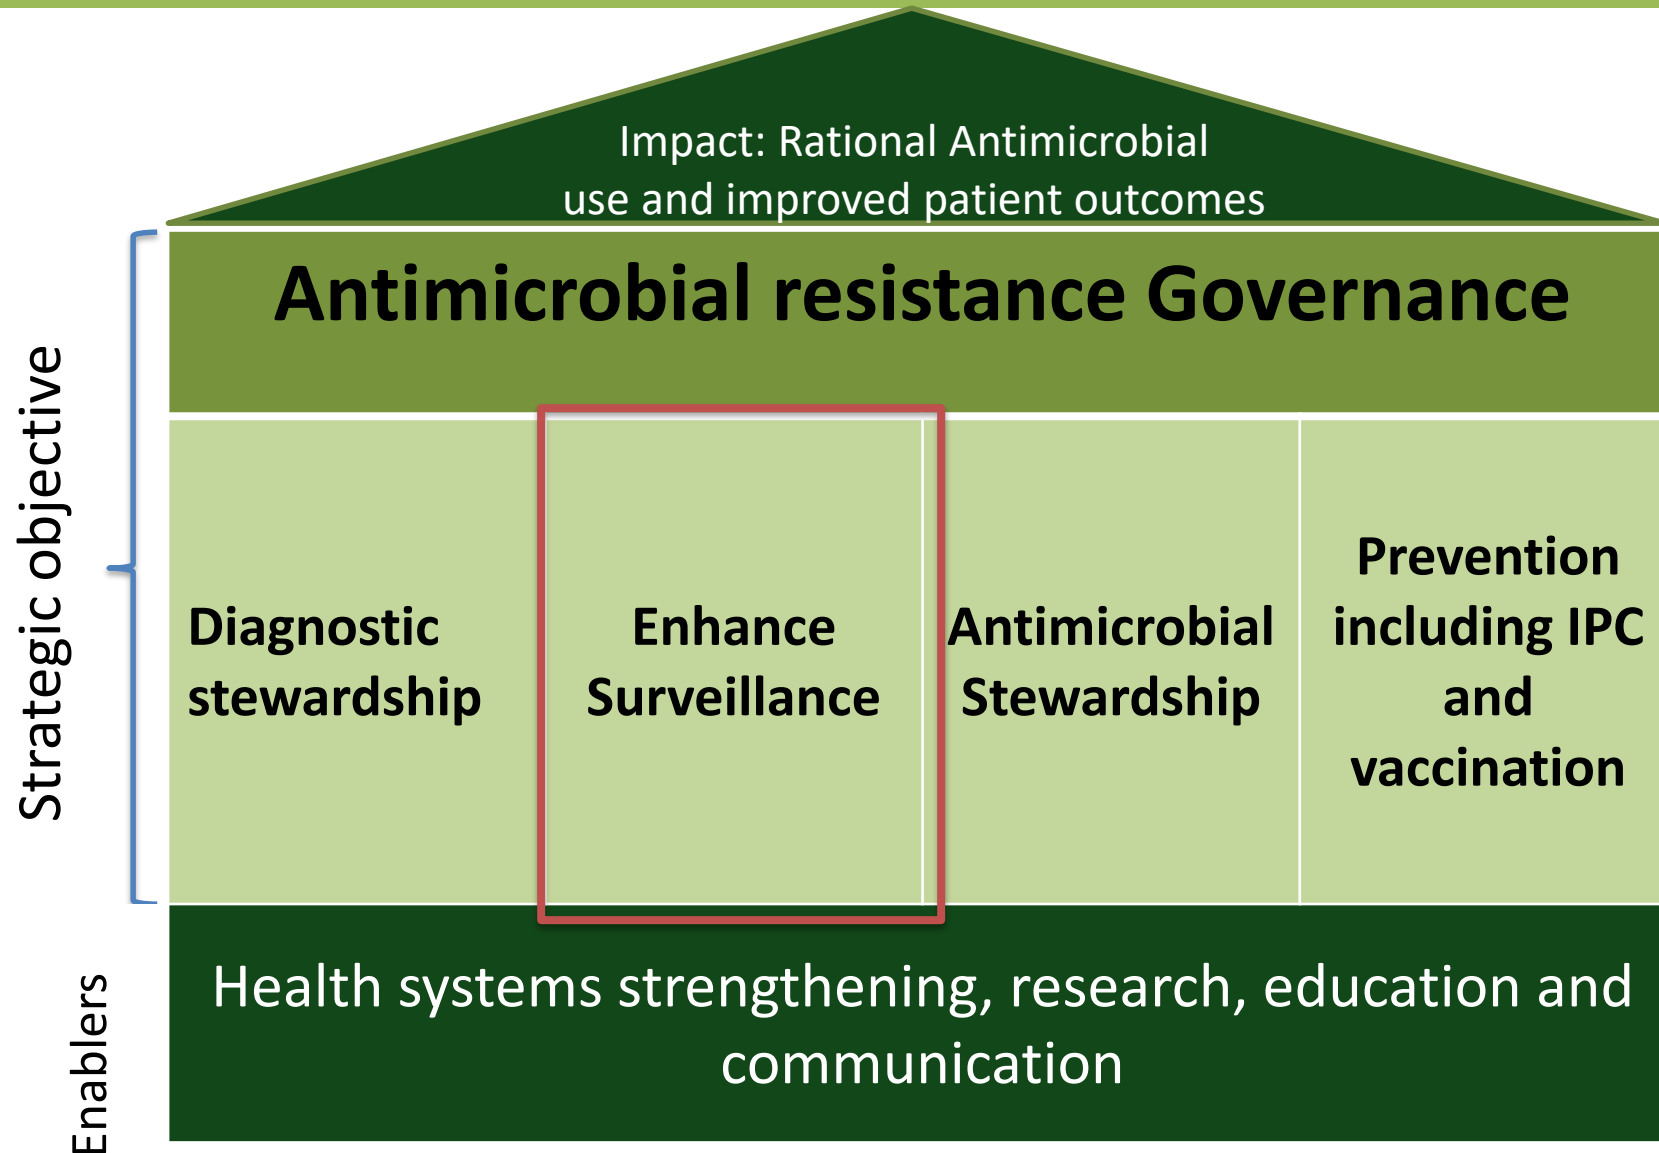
Impact: Rational Antimicrobial use and improved patient outcomes

Antimicrobial resistance Governance

Strategic objective

Diagnostic stewardship

Enhance Surveillance

Antimicrobial Stewardship

Prevention including IPC and vaccination

Enablers

Health systems strengthening, research, education and communication